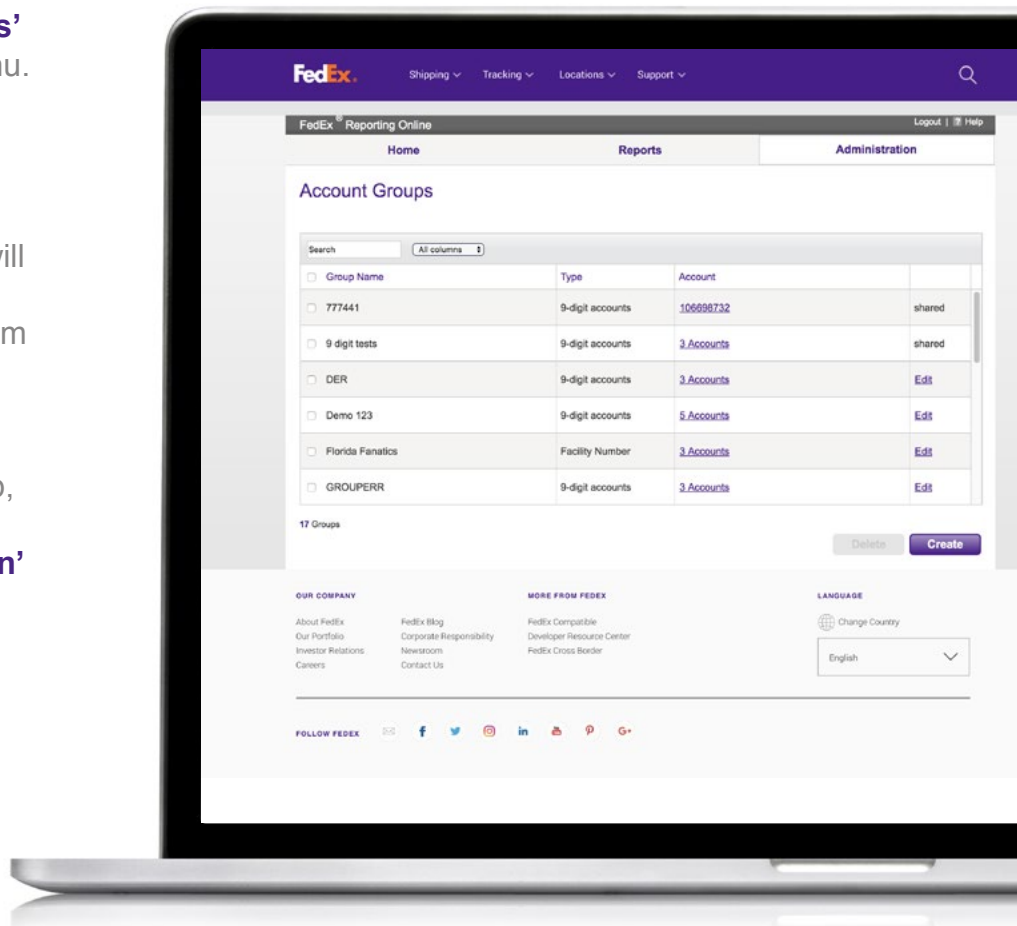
s'
nu.

vill

m

),

n'

FedEx. Shipping Tracking Locations Support

FedEx® Reporting Online

Logout | Help

| Home | Reports | Administration |
|---|---|---|

Account Groups

Search All columns

| Group Name | Type | Account | |
|---|---|---|---|
| 777441 | 9-digit accounts | 106698732 | shared |
| 9 digit tests | 9-digit accounts | 3 Accounts | shared |
| DER | 9-digit accounts | 3 Accounts | Edit |
| Demo 123 | 9-digit accounts | 5 Accounts | Edit |
| Florida Fanatics | Facility Number | 3 Accounts | Edit |
| GROUPERR | 9-digit accounts | 3 Accounts | Edit |

17 Groups

Delete Create

OUR COMPANY
About FedEx
Our Portfolio
Investor Relations
Careers
FedEx Blog
Corporate Responsibility
Newsroom
Contact Us

MORE FROM FEDEX
FedEx Compatible
Developer Resource Center
FedEx Cross Border

LANGUAGE
Change Country
English

FOLLOW FEDEX